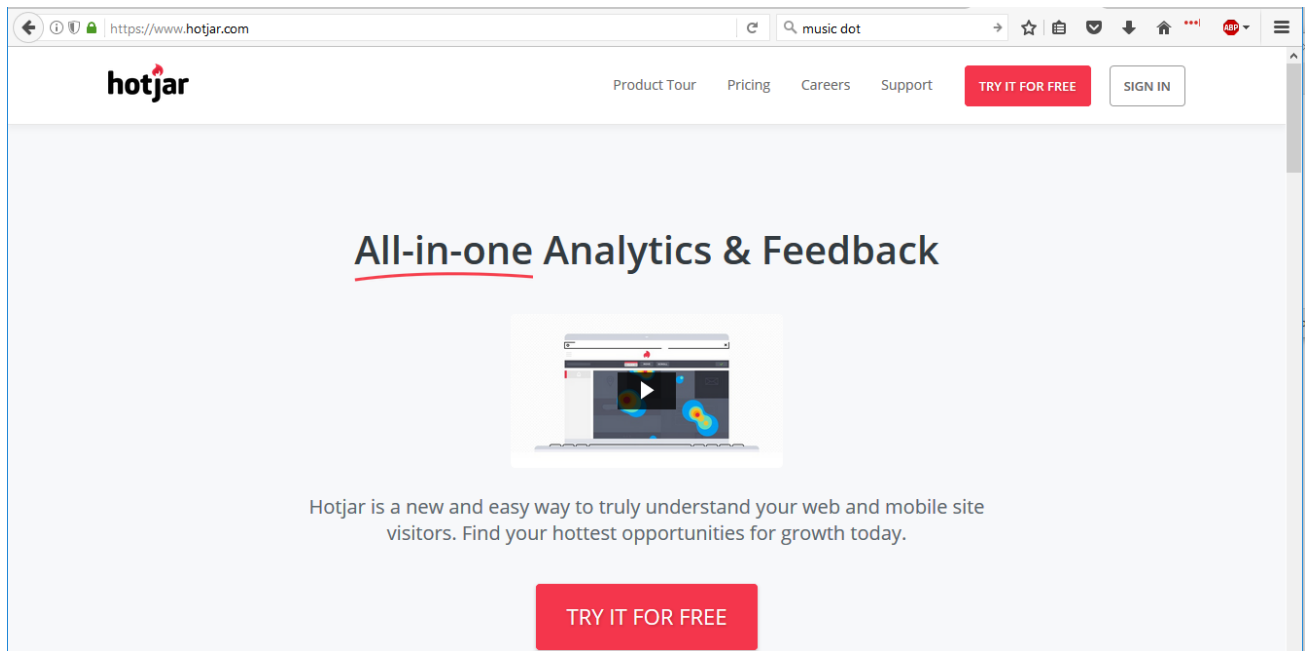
https://www.hotjar.com

music dot

ABP

hotjar

Product Tour Pricing Careers Support TRY IT FOR FREE SIGN IN

All-in-one Analytics & Feedback

Hotjar is a new and easy way to truly understand your web and mobile site visitors. Find your hottest opportunities for growth today.

TRY IT FOR FREE